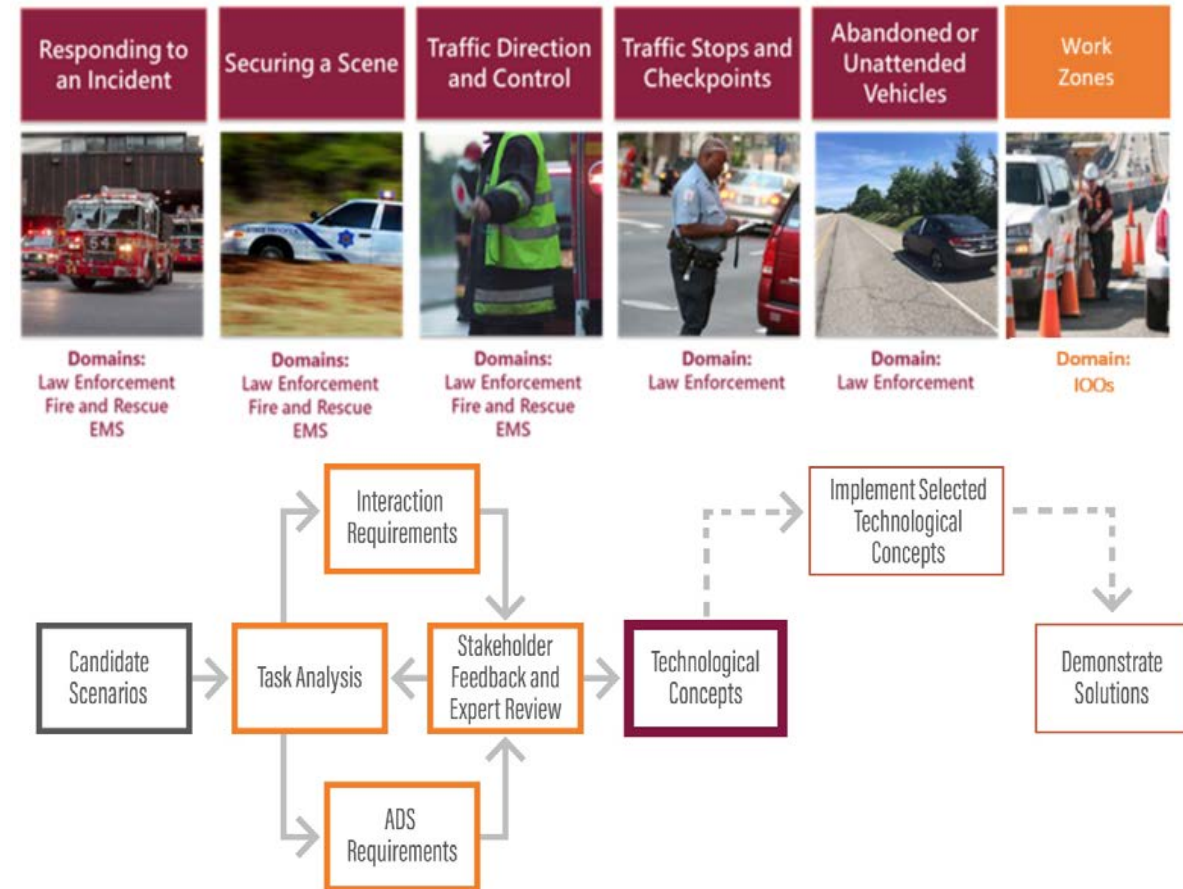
Responding to an Incident

Domains:
Law Enforcement
Fire and Rescue
EMS

Securing a Scene

Domains:
Law Enforcement
Fire and Rescue
EMS

Traffic Direction and Control

Domains:
Law Enforcement
Fire and Rescue
EMS

Traffic Stops and Checkpoints

Domain:
Law Enforcement

Abandoned or Unattended Vehicles

Domain:
Law Enforcement

Work Zones

Domain:
IOOs

Candidate Scenarios

Task Analysis

Interaction Requirements

ADS Requirements

Stakeholder Feedback and Expert Review

Technological Concepts

Implement Selected Technological Concepts

Demonstrate Solutions